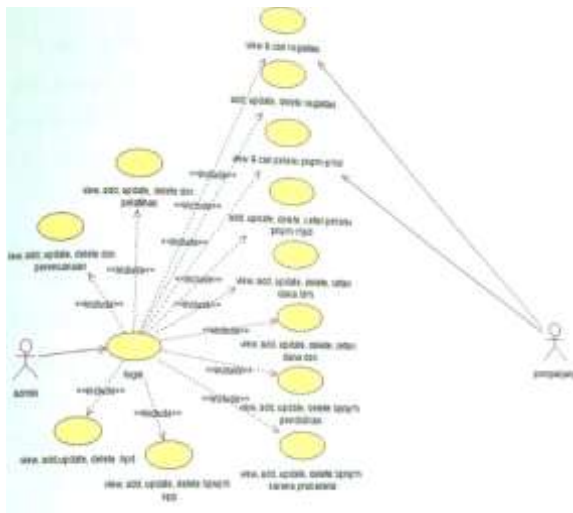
view & cari kegiatan

add, update, delete kegiatan

view & cari periode pagu rutin

add, update, delete, cetak periode pagu rutin

view, add, update, delete dan pelatihan

view, add, update, delete dan perencanaan

view, add, update, delete, cetak dana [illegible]

view, add, update, delete, cetak dana dan

view, add, update, delete laporan pendidikan

view, add, update, delete laporan kinerja pelatihan

view, add, update, delete input

view, add, update, delete laporan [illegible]

login

admin

pimpinan

<<include>>
<<include>>
<<include>>
<<include>>
<<include>>
<<include>>
<<include>>
<<include>>
<<include>>
<<include>>
<<include>>
<<include>>